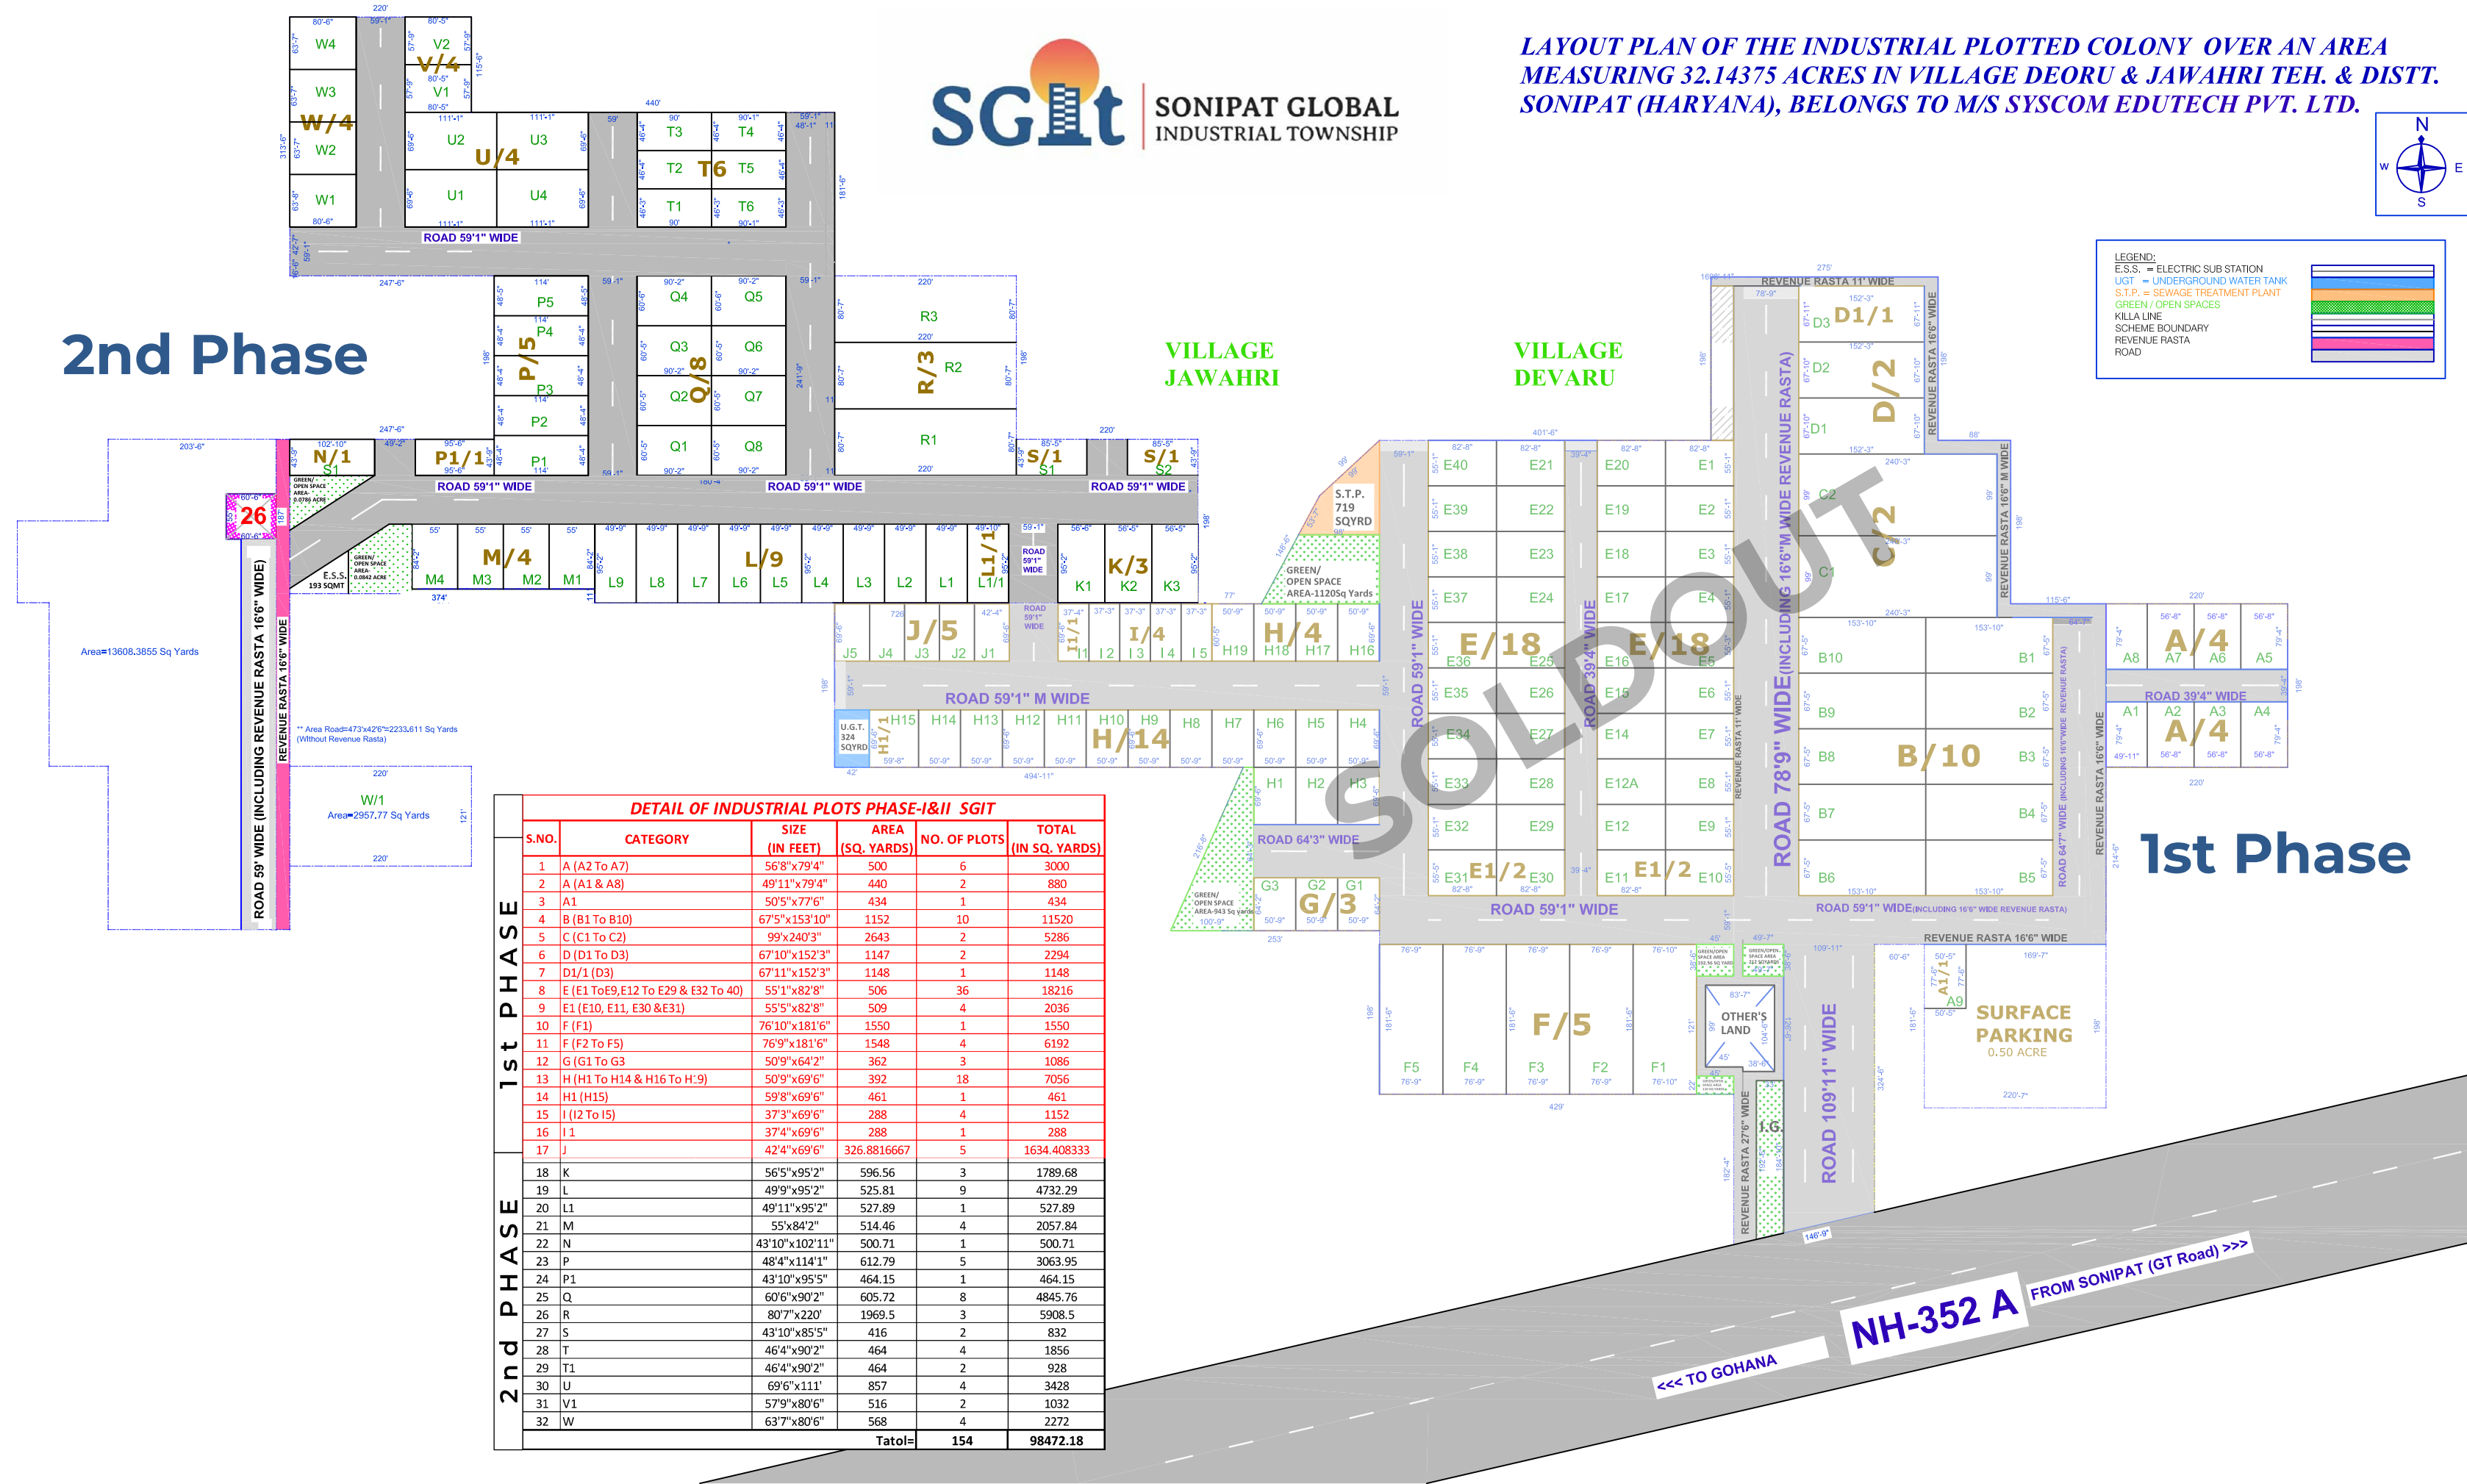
LAYOUT PLAN OF THE INDUSTRIAL PLOTTED COLONY OVER AN AREA MEASURING 32.14375 ACRES IN VILLAGE DEORU & JAWAHRI TEH. & DISTT. SONIPAT (HARYANA), BELONGS TO M/S SYSCOM EDUTECH PVT. LTD.

SGIt SONIPAT GLOBAL INDUSTRIAL TOWNSHIP

N
W E
S

LEGEND:
E.S.S. = ELECTRIC SUB STATION
UGT = UNDERGROUND WATER TANK
S.T.P. = SEWAGE TREATMENT PLANT
GREEN / OPEN SPACES
KILLA LINE
SCHEME BOUNDARY
REVENUE RASTA
ROAD

2nd Phase

1st Phase

VILLAGE JAWAHRI

VILLAGE DEVARU

SOLDOUT

W4 W3 W/4 W2 W1
V2 V/4 V1
U2 U/4 U3 U1 U4
T3 T4 T2 T6 T5 T1 T6
ROAD 59'1" WIDE
P5 P4 P/5 P3 P2 P1
Q4 Q5 Q3 Q6 Q/8 Q2 Q7 Q1 Q8
R3 R/3 R2 R1
N/1 S1
P1/1
S/1 S1
S/1 S2
26
GREEN/ OPEN SPACE AREA- 0.0786 ACRE
E.S.S. 193 SQMT
GREEN/ OPEN SPACE AREA- 0.0842 ACRE
M4 M/4 M3 M2 M1
L9 L8 L7 L6 L/9 L5 L4 L3 L2 L1 L1/1 L1/1
ROAD 59'1" WIDE
K1 K/3 K2 K3
J5 J4 J/5 J3 J2 J1
I1/1 I1 I2 I/4 I3 I4 I5
H19 H/4 H18 H17 H16
ROAD 59'1" M WIDE
U.G.T. 324 SQYRD
H1/1 H15 H14 H13 H12 H11 H10 H/14 H9 H8 H7 H6 H5 H4
H1 H2 H3
ROAD 64'3" WIDE
G3 G2 G/3 G1
GREEN/ OPEN SPACE AREA-943 Sq yards
S.T.P. 719 SQYRD
GREEN/ OPEN SPACE AREA-1120Sq Yards
Area=13608.3855 Sq Yards
** Area Road=473'x42'6"=2233.611 Sq Yards (Without Revenue Rasta)
W/1 Area=2957.77 Sq Yards
ROAD 59' WIDE (INCLUDING REVENUE RASTA 16'6" WIDE)
REVENUE RASTA 16'6" WIDE
ROAD 59'1" WIDE
ROAD 39'4" WIDE
E40 E21 E20 E1 E39 E22 E19 E2 E38 E23 E18 E3 E37 E24 E17 E4
E/18 E36 E25 E/18 E16 E5
E35 E26 E15 E6 E34 E27 E14 E7 E33 E28 E12A E8 E32 E29 E12 E9
E31 E1/2 E30 E11 E1/2 E10
ROAD 59'1" WIDE
REVENUE RASTA 11' WIDE
D3 D1/1 D2 D/2 D1
C2 C/2 C1
REVENUE RASTA 16'6" M WIDE
ROAD 78'9" WIDE (INCLUDING 16'6"M WIDE REVENUE RASTA)
REVENUE RASTA 11' WIDE
B10 B1 B9 B2 B8 B/10 B3 B7 B4 B6 B5
ROAD 59'1" WIDE (INCLUDING 16'6" WIDE REVENUE RASTA)
A8 A7 A/4 A6 A5
ROAD 39'4" WIDE
A1 A2 A/4 A3 A4
ROAD 64'7" WIDE (INCLUDING 16'6"WIDE REVENUE RASTA)
REVENUE RASTA 16'6" WIDE
REVENUE RASTA 16'6" WIDE
F5 F4 F3 F/5 F2 F1
OTHER'S LAND
A1/1 A9
SURFACE PARKING 0.50 ACRE
ROAD 109'11" WIDE
REVENUE RASTA 27'6" WIDE
I.G.
NH-352 A
FROM SONIPAT (GT Road) >>>
<<< TO GOHANA

DETAIL OF INDUSTRIAL PLOTS PHASE-I&II SGIT

| | S.NO. | CATEGORY | SIZE (IN FEET) | AREA (SQ. YARDS) | NO. OF PLOTS | TOTAL (IN SQ. YARDS) |
|---|---|---|---|---|---|---|
| 1st PHASE | 1 | A (A2 To A7) | 56'8"x79'4" | 500 | 6 | 3000 |
| | 2 | A (A1 & A8) | 49'11"x79'4" | 440 | 2 | 880 |
| | 3 | A1 | 50'5"x77'6" | 434 | 1 | 434 |
| | 4 | B (B1 To B10) | 67'5"x153'10" | 1152 | 10 | 11520 |
| | 5 | C (C1 To C2) | 99'x240'3" | 2643 | 2 | 5286 |
| | 6 | D (D1 To D3) | 67'10"x152'3" | 1147 | 2 | 2294 |
| | 7 | D1/1 (D3) | 67'11"x152'3" | 1148 | 1 | 1148 |
| | 8 | E (E1 ToE9,E12 To E29 & E32 To 40) | 55'1"x82'8" | 506 | 36 | 18216 |
| | 9 | E1 (E10, E11, E30 &E31) | 55'5"x82'8" | 509 | 4 | 2036 |
| | 10 | F (F1) | 76'10"x181'6" | 1550 | 1 | 1550 |
| | 11 | F (F2 To F5) | 76'9"x181'6" | 1548 | 4 | 6192 |
| | 12 | G (G1 To G3 | 50'9"x64'2" | 362 | 3 | 1086 |
| | 13 | H (H1 To H14 & H16 To H:9) | 50'9"x69'6" | 392 | 18 | 7056 |
| | 14 | H1 (H15) | 59'8"x69'6" | 461 | 1 | 461 |
| | 15 | I (I2 To I5) | 37'3"x69'6" | 288 | 4 | 1152 |
| | 16 | I 1 | 37'4"x69'6" | 288 | 1 | 288 |
| | 17 | J | 42'4"x69'6" | 326.8816667 | 5 | 1634.408333 |
| 2nd PHASE | 18 | K | 56'5"x95'2" | 596.56 | 3 | 1789.68 |
| | 19 | L | 49'9"x95'2" | 525.81 | 9 | 4732.29 |
| | 20 | L1 | 49'11"x95'2" | 527.89 | 1 | 527.89 |
| | 21 | M | 55'x84'2" | 514.46 | 4 | 2057.84 |
| | 22 | N | 43'10"x102'11" | 500.71 | 1 | 500.71 |
| | 23 | P | 48'4"x114'1" | 612.79 | 5 | 3063.95 |
| | 24 | P1 | 43'10"x95'5" | 464.15 | 1 | 464.15 |
| | 25 | Q | 60'6"x90'2" | 605.72 | 8 | 4845.76 |
| | 26 | R | 80'7"x220' | 1969.5 | 3 | 5908.5 |
| | 27 | S | 43'10"x85'5" | 416 | 2 | 832 |
| | 28 | T | 46'4"x90'2" | 464 | 4 | 1856 |
| | 29 | T1 | 46'4"x90'2" | 464 | 2 | 928 |
| | 30 | U | 69'6"x111' | 857 | 4 | 3428 |
| | 31 | V1 | 57'9"x80'6" | 516 | 2 | 1032 |
| | 32 | W | 63'7"x80'6" | 568 | 4 | 2272 |
| | | | | Tatol= | 154 | 98472.18 |